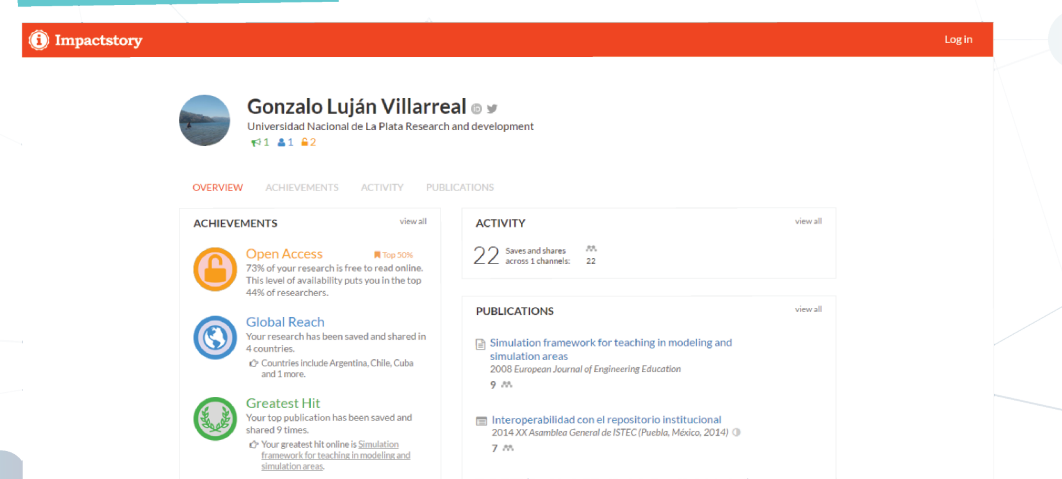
Impactstory

Log in

Gonzalo Luján Villarreal

Universidad Nacional de La Plata Research and development

1 1 2

OVERVIEW ACHIEVEMENTS ACTIVITY PUBLICATIONS

ACHIEVEMENTS

view all

Open Access

Top 50%

73% of your research is free to read online. This level of availability puts you in the top 44% of researchers.

Global Reach

Your research has been saved and shared in 4 countries.

Countries include Argentina, Chile, Cuba and 1 more.

Greatest Hit

Your top publication has been saved and shared 9 times.

Your greatest hit online is Simulation framework for teaching in modeling and simulation areas.

ACTIVITY

view all

22 Saves and shares across 1 channels: 22

PUBLICATIONS

view all

Simulation framework for teaching in modeling and simulation areas

2008 European Journal of Engineering Education

9

Interoperabilidad con el repositorio institucional

2014 XX Asamblea General de ISTEC (Puebla, México, 2014)

7